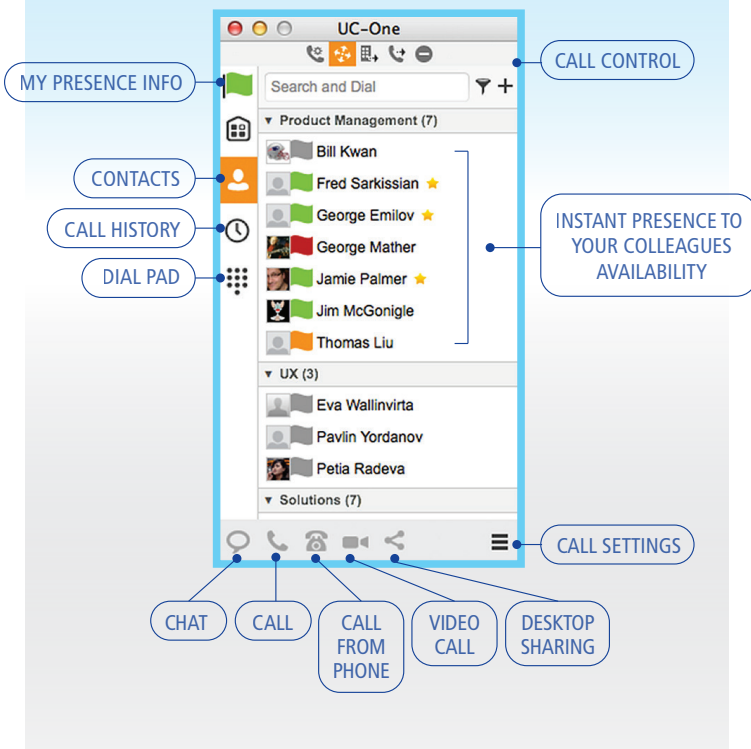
UC-One

MY PRESENCE INFO

CALL CONTROL

Search and Dial

Product Management (7)

Bill Kwan

Fred Sarkissian

George Emilov

George Mather

Jamie Palmer

Jim McGonigle

Thomas Liu

CONTACTS

CALL HISTORY

DIAL PAD

INSTANT PRESENCE TO YOUR COLLEAGUES AVAILABILITY

UX (3)

Eva Wallinvirta

Pavlin Yordanov

Petia Radeva

Solutions (7)

CALL SETTINGS

CHAT

CALL

CALL FROM PHONE

VIDEO CALL

DESKTOP SHARING